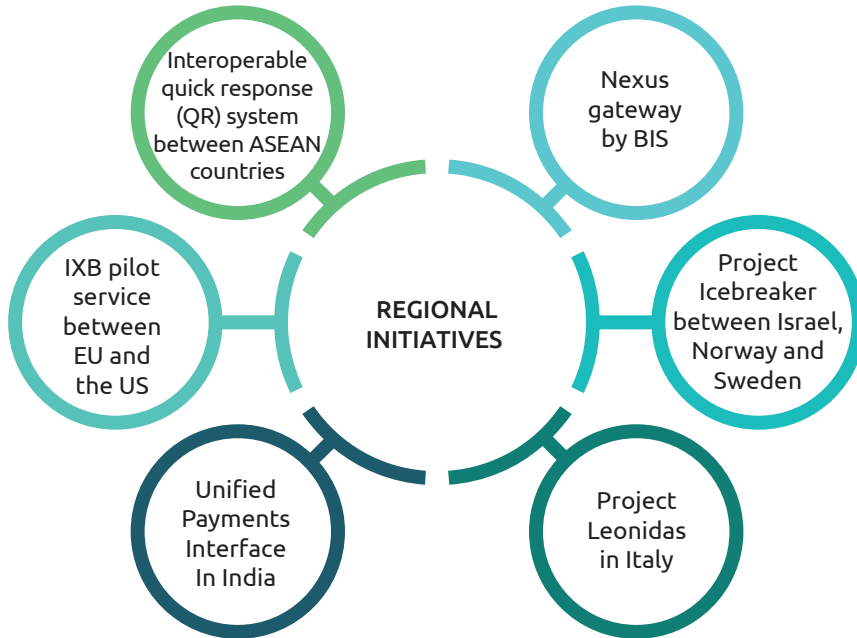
Interoperable quick response (QR) system between ASEAN countries

Nexus gateway by BIS

IXB pilot service between EU and the US

REGIONAL INITIATIVES

Project Icebreaker between Israel, Norway and Sweden

Unified Payments Interface In India

Project Leonidas in Italy